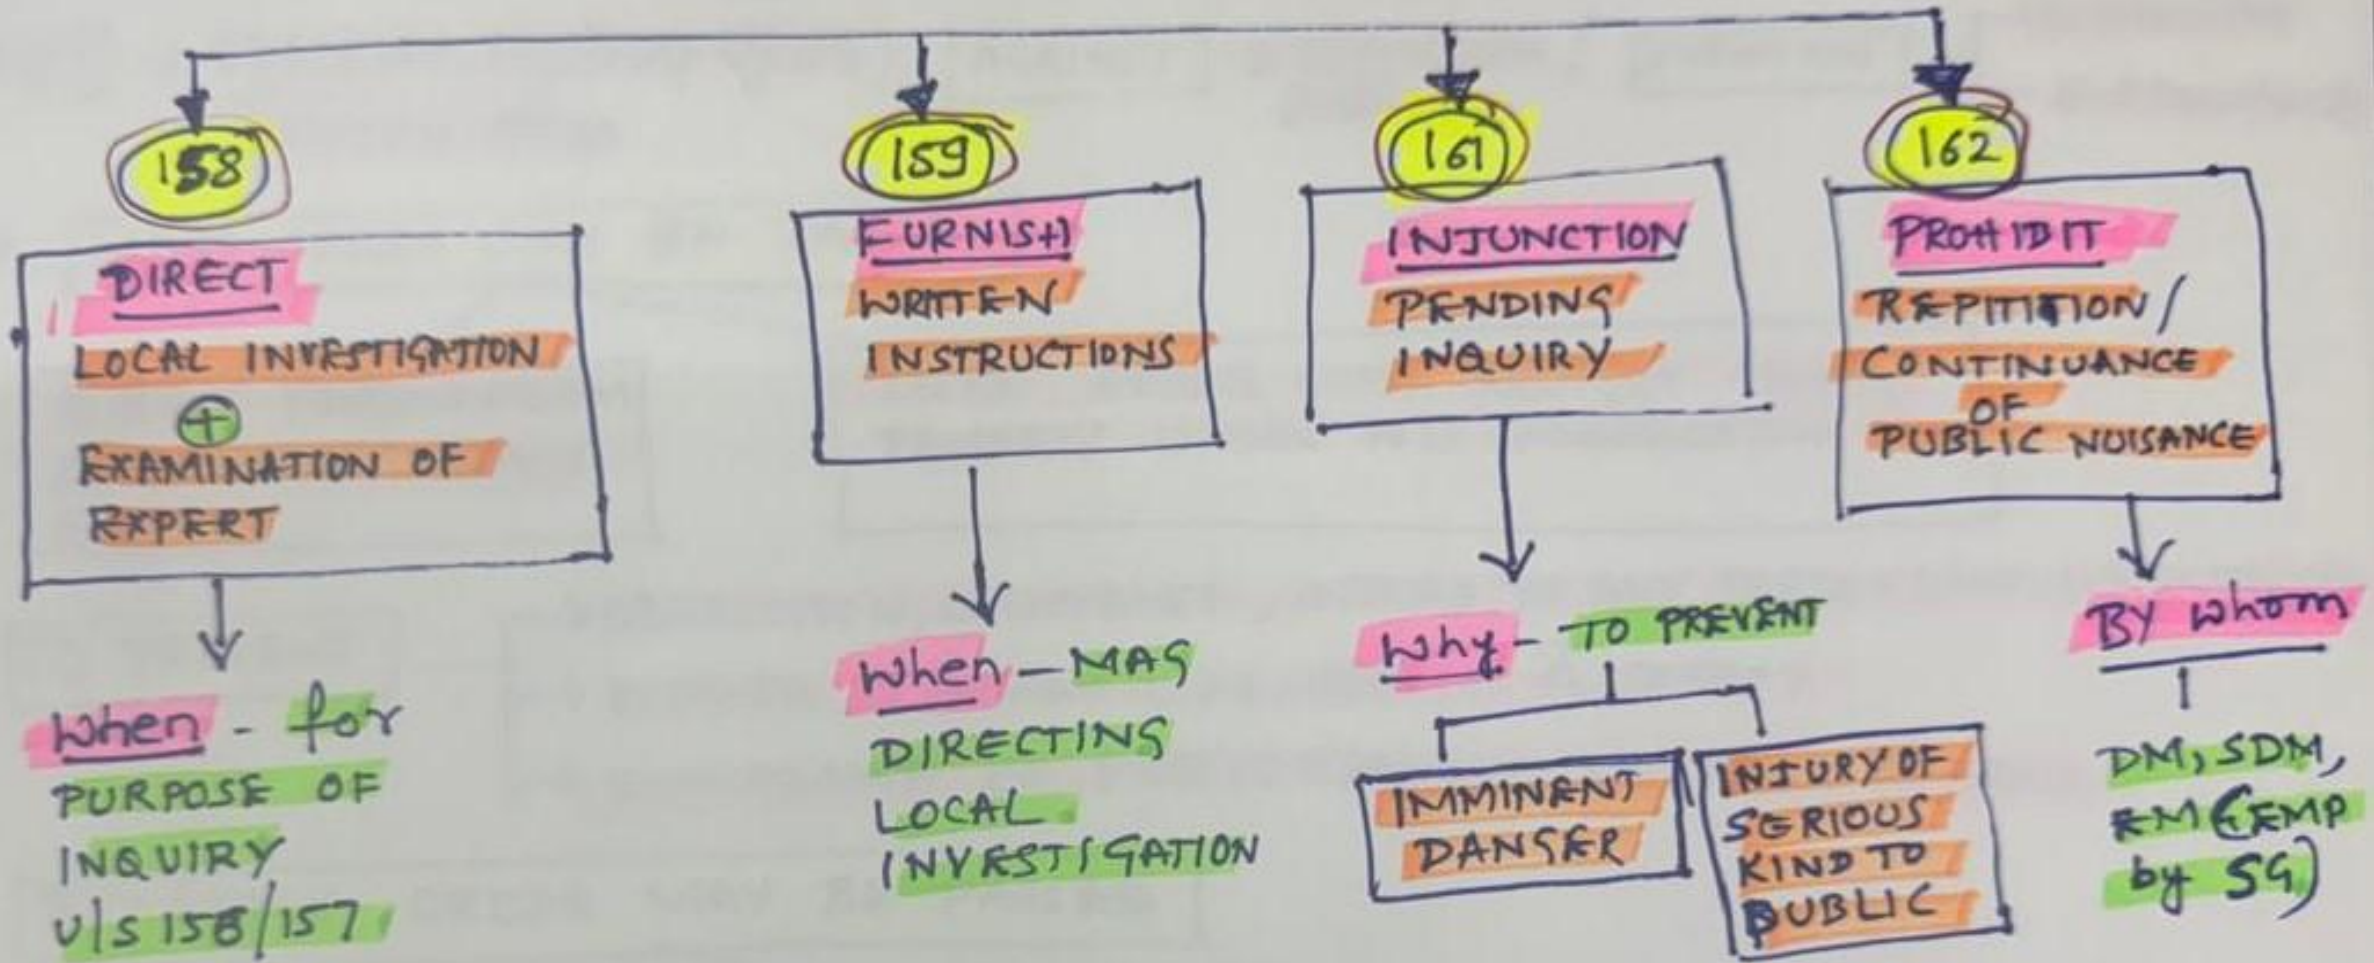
158

DIRECT
LOCAL INVESTIGATION
+
EXAMINATION OF EXPERT

When - for PURPOSE OF INQUIRY u/s 158/157

159

FURNISH
WRITTEN INSTRUCTIONS

When — MAG DIRECTING LOCAL INVESTIGATION

161

INJUNCTION
PENDING INQUIRY

Why - TO PREVENT

IMMINENT DANGER

INJURY OF SERIOUS KIND TO PUBLIC

162

PROHIBIT
REPITITION / CONTINUANCE OF PUBLIC NUISANCE

BY whom

DM, SDM, EM (EMP by SG)